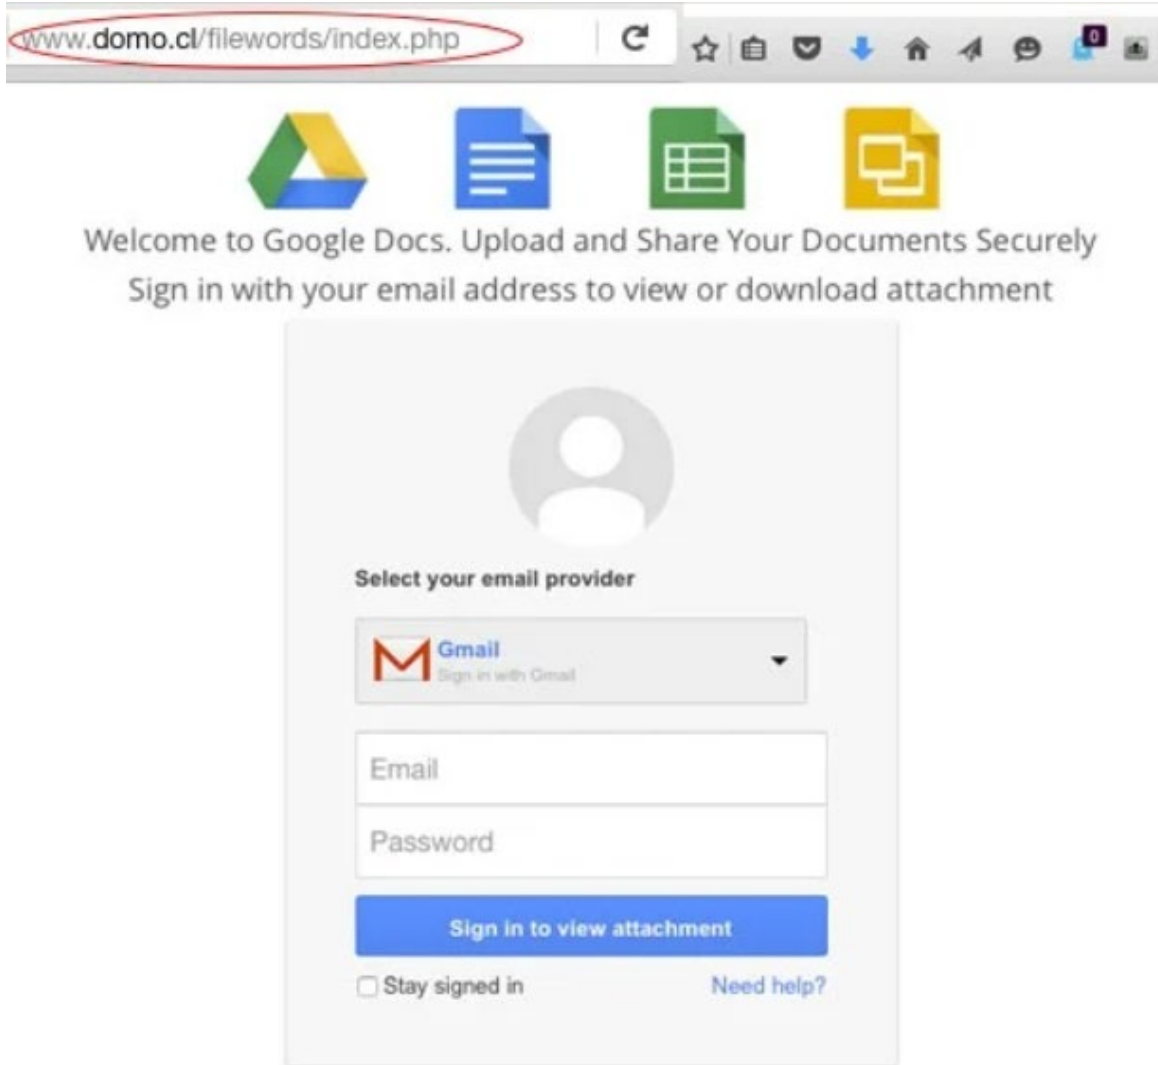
www.domo.cl/filewords/index.php

0

Welcome to Google Docs. Upload and Share Your Documents Securely
Sign in with your email address to view or download attachment

Select your email provider

Gmail
Sign in with Gmail

Email

Password

Sign in to view attachment

Stay signed in

Need help?